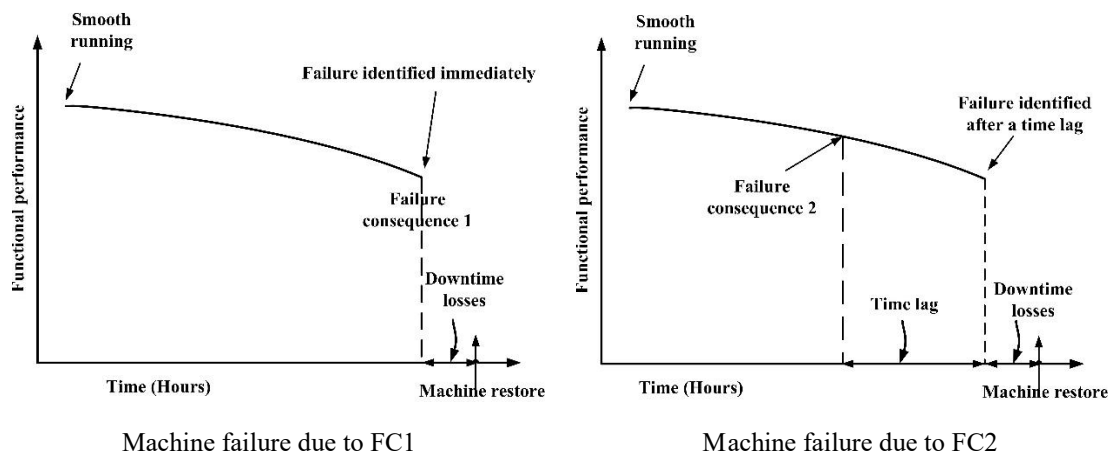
Smooth running

Failure identified immediately

Functional performance

Failure consequence 1

Downtime losses

Time (Hours)

Machine restore

Machine failure due to FC1

Smooth running

Failure identified after a time lag

Functional performance

Failure consequence 2

Time lag

Downtime losses

Time (Hours)

Machine restore

Machine failure due to FC2